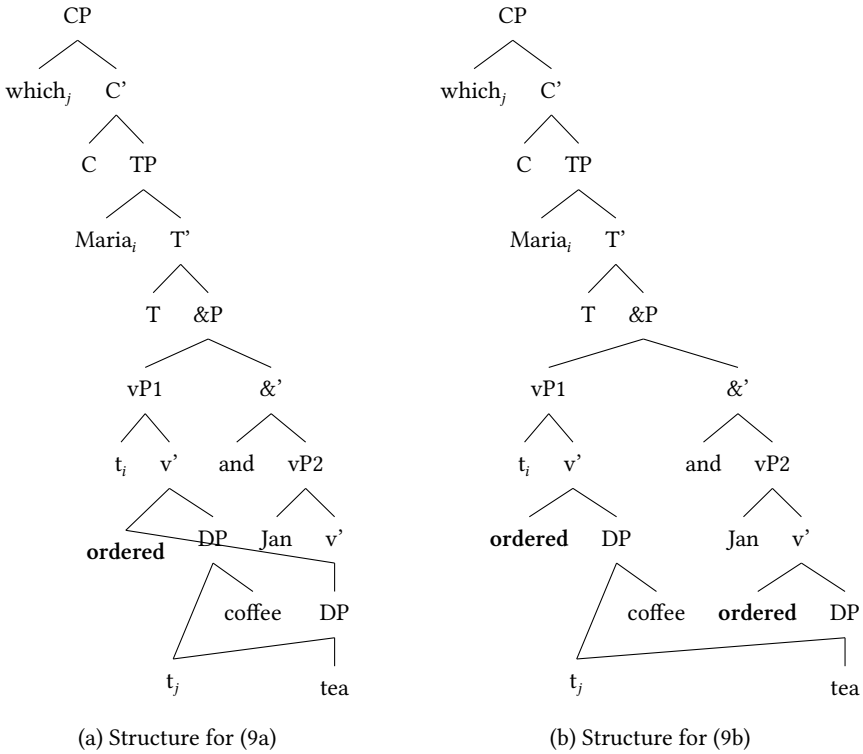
CP
which$_j$ C'
C TP
Maria$_i$ T'
T &P
vP1 &'
t$_i$ v' and vP2
**ordered** DP Jan v'
coffee DP
t$_j$ tea

(a) Structure for (9a)

CP
which$_j$ C'
C TP
Maria$_i$ T'
T &P
vP1 &'
t$_i$ v' and vP2
**ordered** DP Jan v'
coffee **ordered** DP
t$_j$ tea

(b) Structure for (9b)